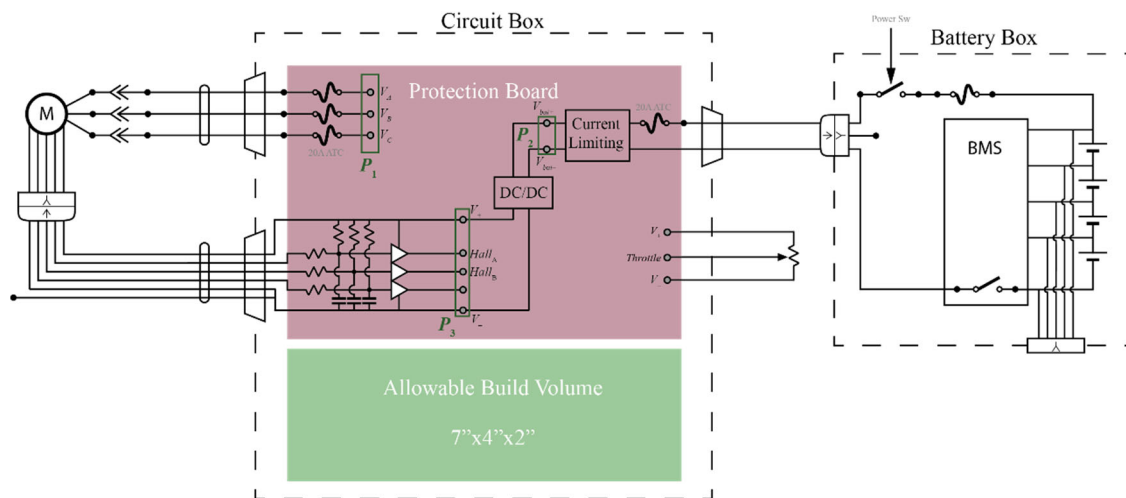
Circuit Box

Battery Box

Power Sw

M

Protection Board

$V_A$
$V_B$
$V_C$

20A ATC

$P_1$

$V_{bat+}$
$V_{bat-}$

$P_2$

Current Limiting

20A ATC

DC/DC

BMS

$V_+$
$Hall_A$
$Hall_B$
$V_-$

$P_3$

$V_+$
Throttle
$V_-$

Allowable Build Volume

7”x4”x2”